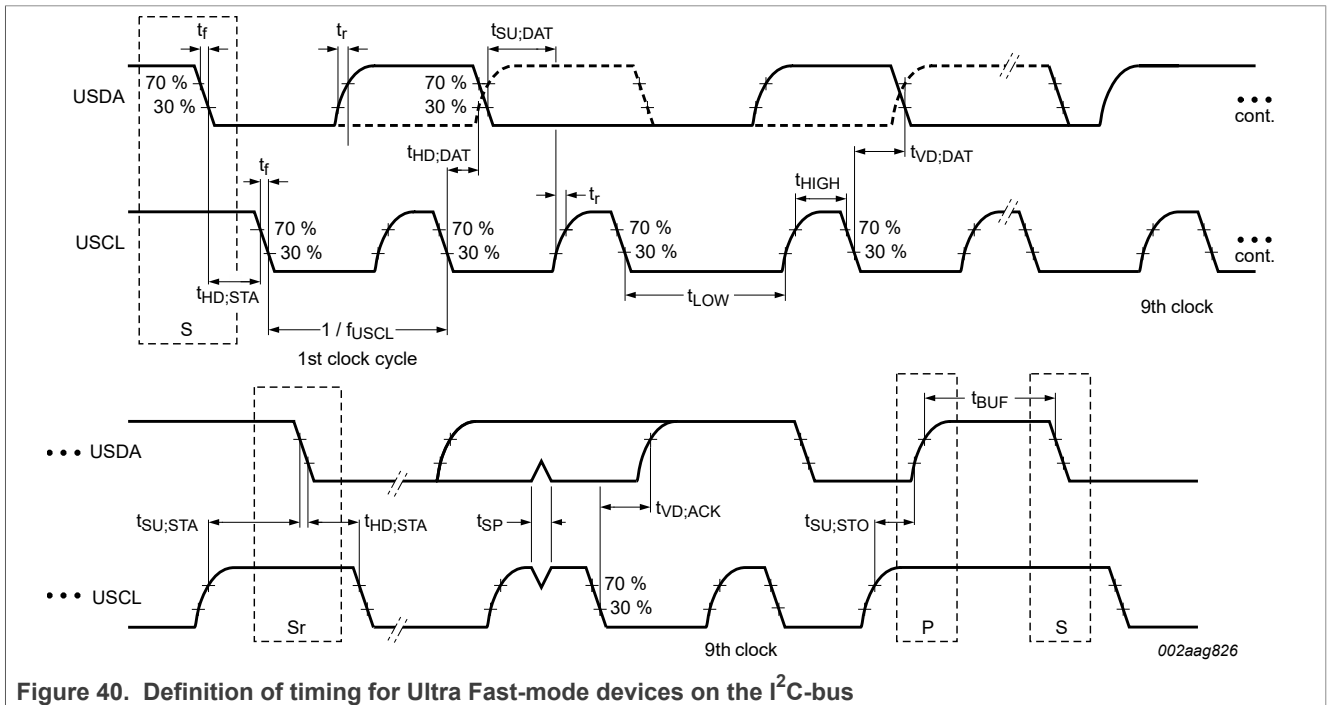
$t_f$

$t_r$

$t_{SU;DAT}$

USDA

70 %

30 %

70 %

30 %

cont.

$t_{HD;DAT}$

$t_{VD;DAT}$

$t_f$

$t_r$

$t_{HIGH}$

USCL

70 %

30 %

70 %

30 %

70 %

30 %

70 %

30 %

cont.

$t_{HD;STA}$

$t_{LOW}$

9th clock

S

1 / $f_{USCL}$

1st clock cycle

$t_{BUF}$

USDA

$t_{SU;STA}$

$t_{HD;STA}$

$t_{SP}$

$t_{VD;ACK}$

$t_{SU;STO}$

USCL

70 %

30 %

Sr

9th clock

P

S

002aag826

Figure 40. Definition of timing for Ultra Fast-mode devices on the I$^2$C-bus